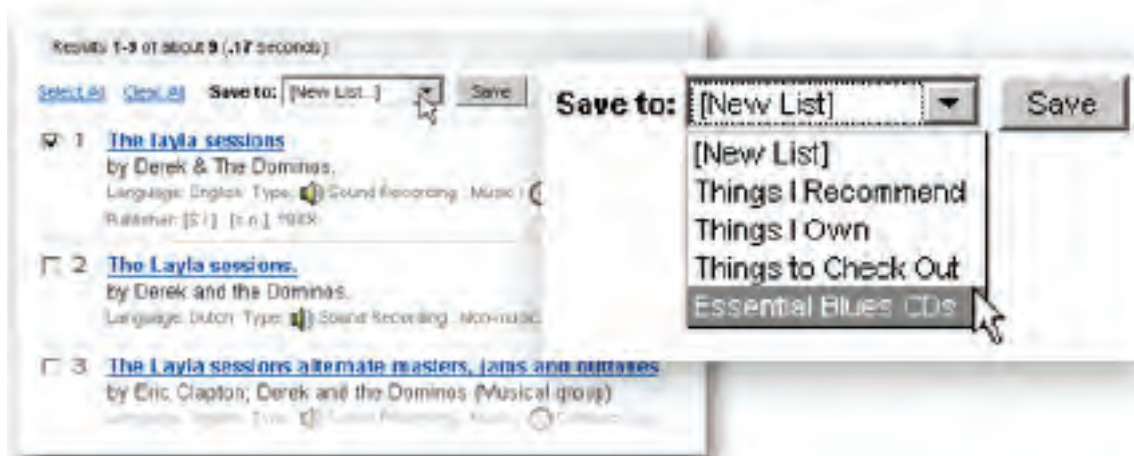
Results 1-3 of about 9 (.17 seconds)

Select All Clear All Save to: [New List...] Save

1 The layla sessions
by Derek & The Dominos.
Language: English Type: Sound Recording : Music
Publisher: [S.l.] : [s.n.], 19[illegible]

2 The Layla sessions.
by Derek and the Dominos.
Language: Dutch Type: Sound Recording : Non-music

3 The Layla sessions alternate masters, jams and outtakes
by Eric Clapton; Derek and the Dominos (Musical group)
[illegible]

Save to: [New List] Save

[New List]
Things I Recommend
Things I Own
Things to Check Out
Essential Blues CDs